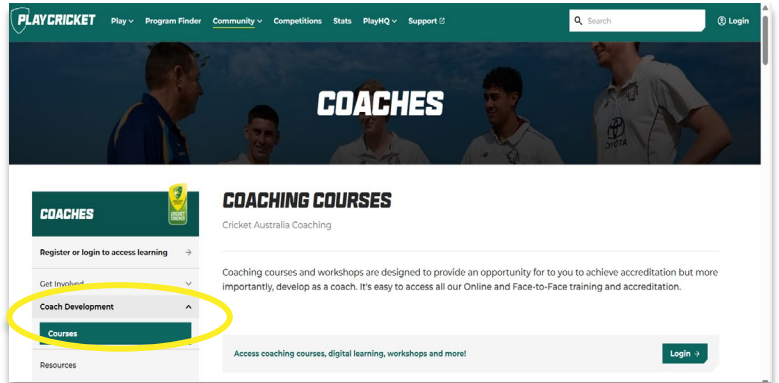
PLAYCRICKET Play Program Finder Community Competitions Stats PlayHQ Support

Search

Login

COACHES

COACHES

Register or login to access learning

Get Involved

Coach Development

Courses

Resources

COACHING COURSES

Cricket Australia Coaching

Coaching courses and workshops are designed to provide an opportunity for to you to achieve accreditation but more importantly, develop as a coach. It's easy to access all our Online and Face-to-Face training and accreditation.

Access coaching courses, digital learning, workshops and more!

Login